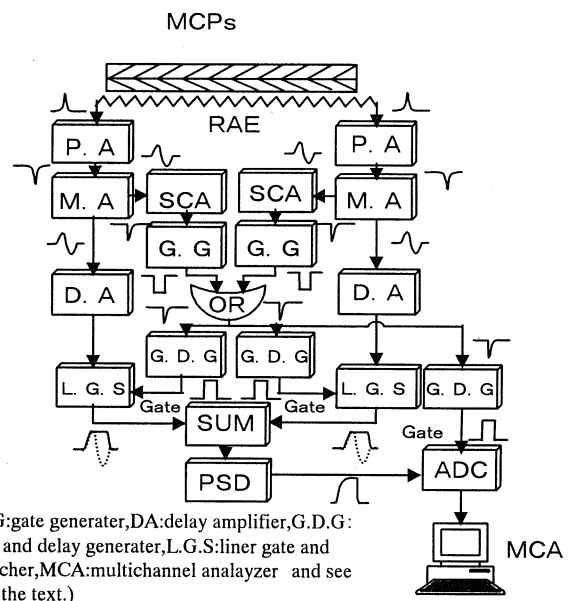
MCPs

RAE

P. A

P. A

M. A

SCA

SCA

M. A

G. G

G. G

D. A

OR

D. A

G. D. G

G. D. G

L. G. S

L. G. S

G. D. G

Gate

Gate

SUM

Gate

ADC

PSD

MCA

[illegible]G:gate generater,DA:delay amplifier,G.D.G: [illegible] and delay generater,L.G.S:liner gate and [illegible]cher,MCA:multichannel analayzer and see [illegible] the text.)